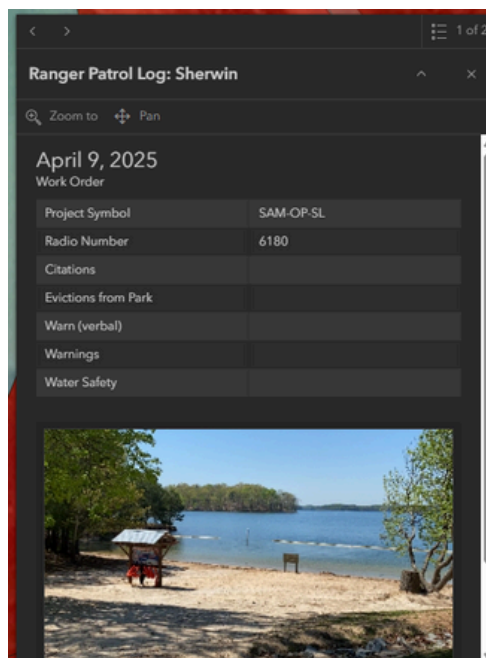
1 of 2

Ranger Patrol Log: Sherwin

Zoom to Pan

April 9, 2025
Work Order

| Project Symbol | SAM-OP-SL |
|---|---|
| Radio Number | 6180 |
| Citations | |
| Evictions from Park | |
| Warn (verbal) | |
| Warnings | |
| Water Safety | |